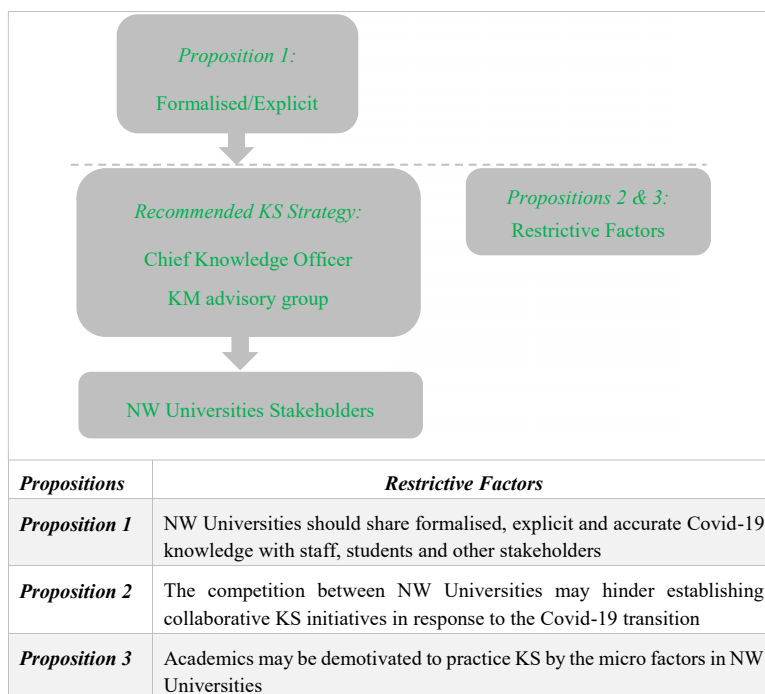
*Proposition 1:*

Formalised/Explicit

*Recommended KS Strategy:*

Chief Knowledge Officer

KM advisory group

*Propositions 2 & 3:*

Restrictive Factors

NW Universities Stakeholders

| *Propositions* | *Restrictive Factors* |
|---|---|
| *Proposition 1* | NW Universities should share formalised, explicit and accurate Covid-19 knowledge with staff, students and other stakeholders |
| *Proposition 2* | The competition between NW Universities may hinder establishing collaborative KS initiatives in response to the Covid-19 transition |
| *Proposition 3* | Academics may be demotivated to practice KS by the micro factors in NW Universities |